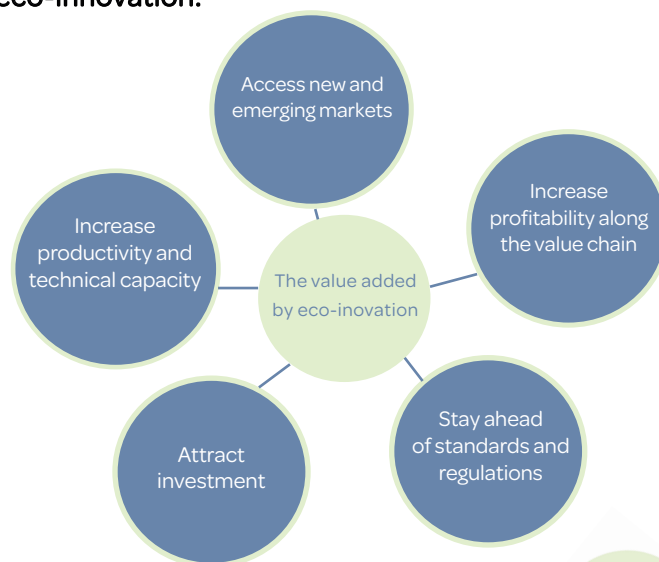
eco-innovation.

The value added by eco-inovation

Access new and emerging markets

Increase profitability along the value chain

Stay ahead of standards and regulations

Attract investment

Increase productivity and technical capacity